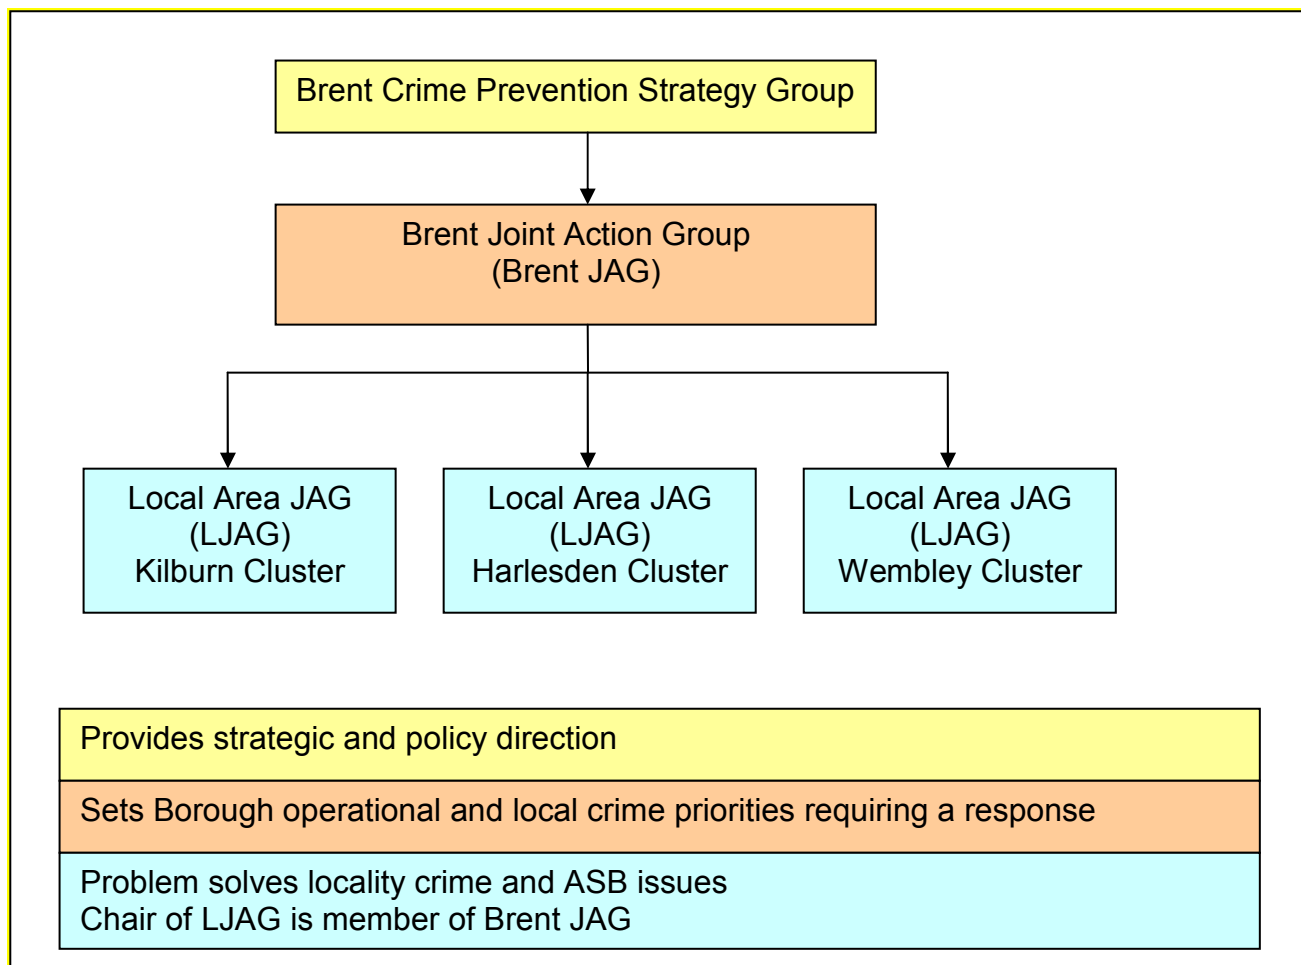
Brent Crime Prevention Strategy Group

Brent Joint Action Group
(Brent JAG)

Local Area JAG
(LJAG)
Kilburn Cluster

Local Area JAG
(LJAG)
Harlesden Cluster

Local Area JAG
(LJAG)
Wembley Cluster

Provides strategic and policy direction

Sets Borough operational and local crime priorities requiring a response

Problem solves locality crime and ASB issues
Chair of LJAG is member of Brent JAG